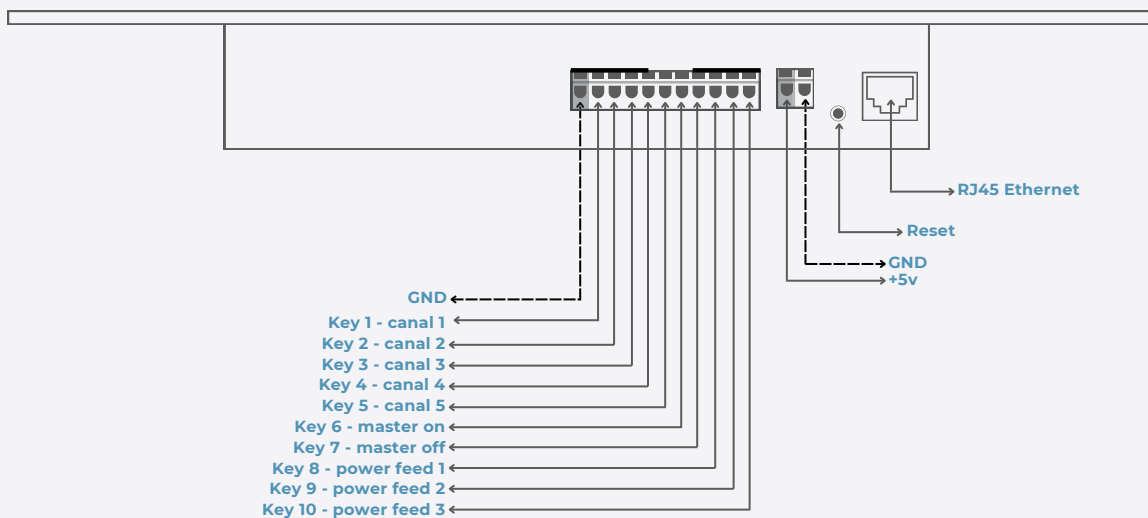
RJ45 Ethernet

Reset

GND
+5v

GND
Key 1 - canal 1
Key 2 - canal 2
Key 3 - canal 3
Key 4 - canal 4
Key 5 - canal 5
Key 6 - master on
Key 7 - master off
Key 8 - power feed 1
Key 9 - power feed 2
Key 10 - power feed 3